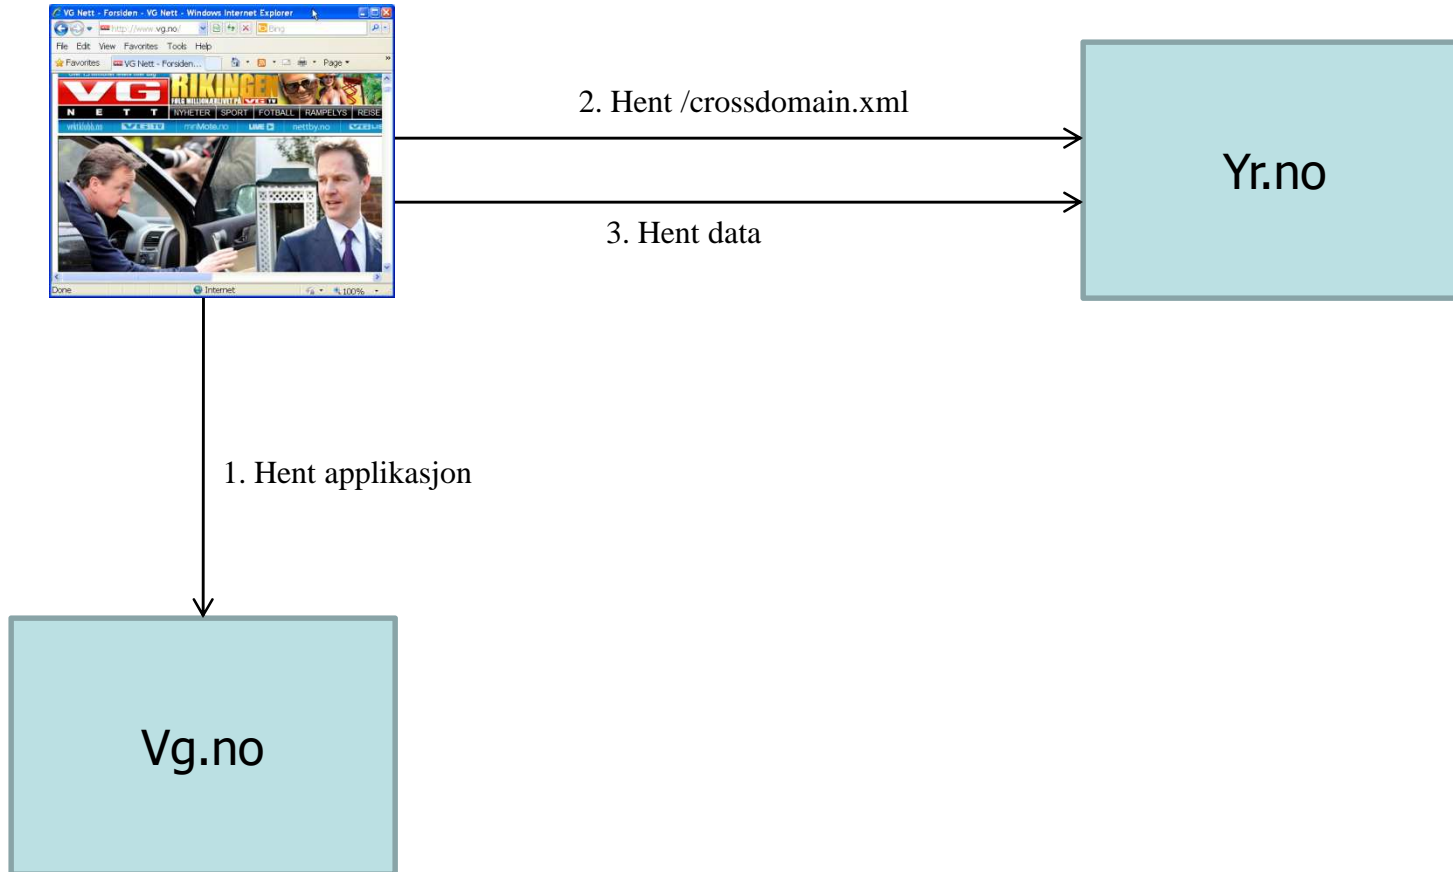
VG Nett - Forsiden - VG Nett - Windows Internet Explorer
http://www.vg.no/
Bing
File Edit View Favorites Tools Help
Favorites
VG Nett - Forsiden...
Page
VG
NETT
RIKINGEN
NYHETER SPORT FOTBALL RAMPELYS REISE
nettby.no
Done
Internet
100%

2. Hent /crossdomain.xml

3. Hent data

Yr.no

1. Hent applikasjon

Vg.no